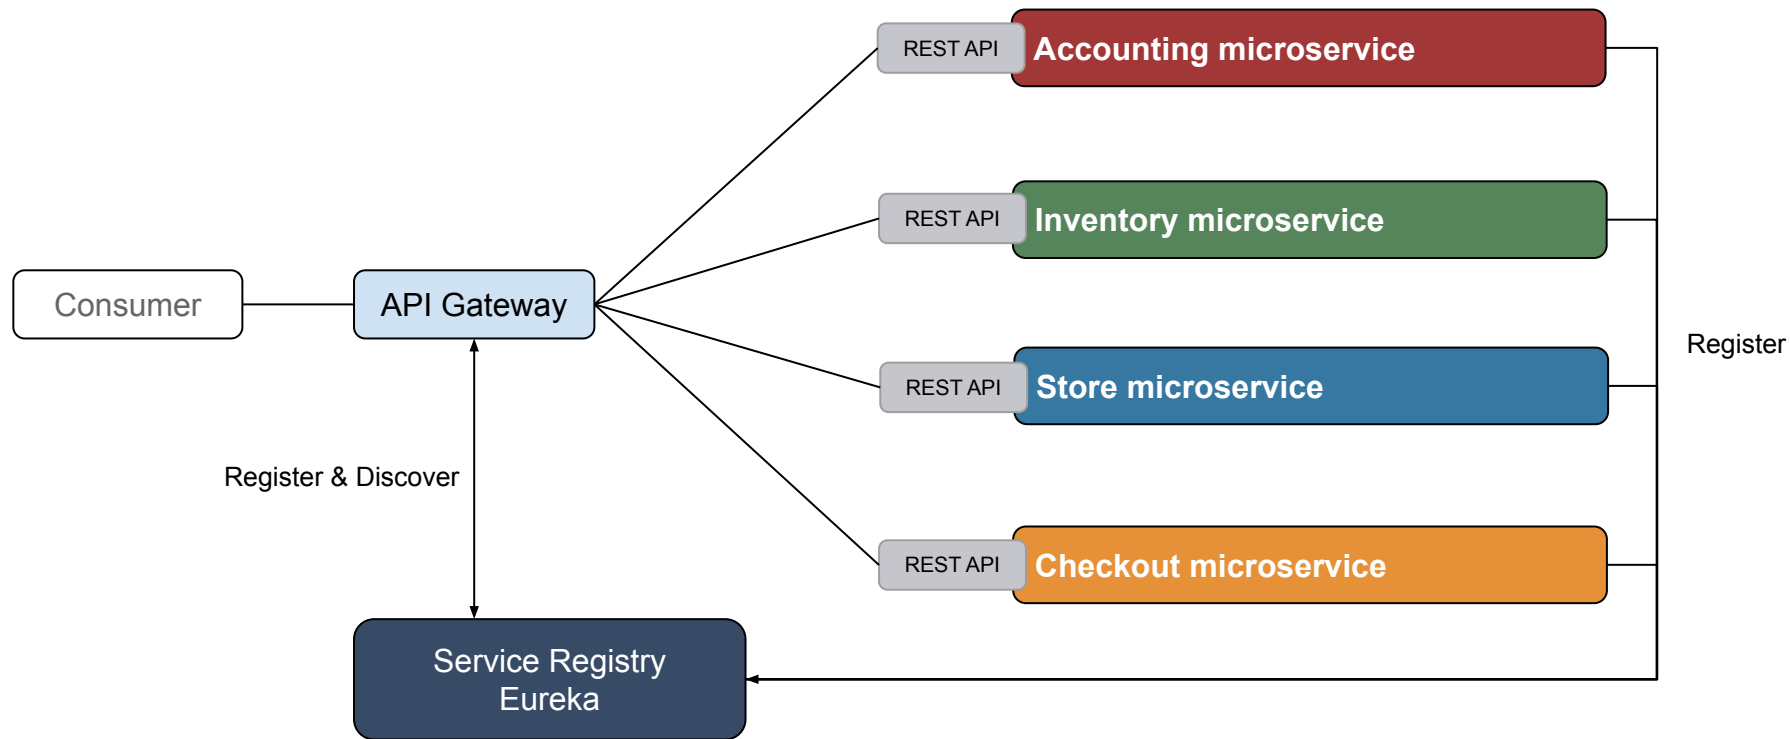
REST API
Accounting microservice

REST API
Inventory microservice

Consumer

API Gateway

Register

REST API
Store microservice

Register & Discover

REST API
Checkout microservice

Service Registry
Eureka